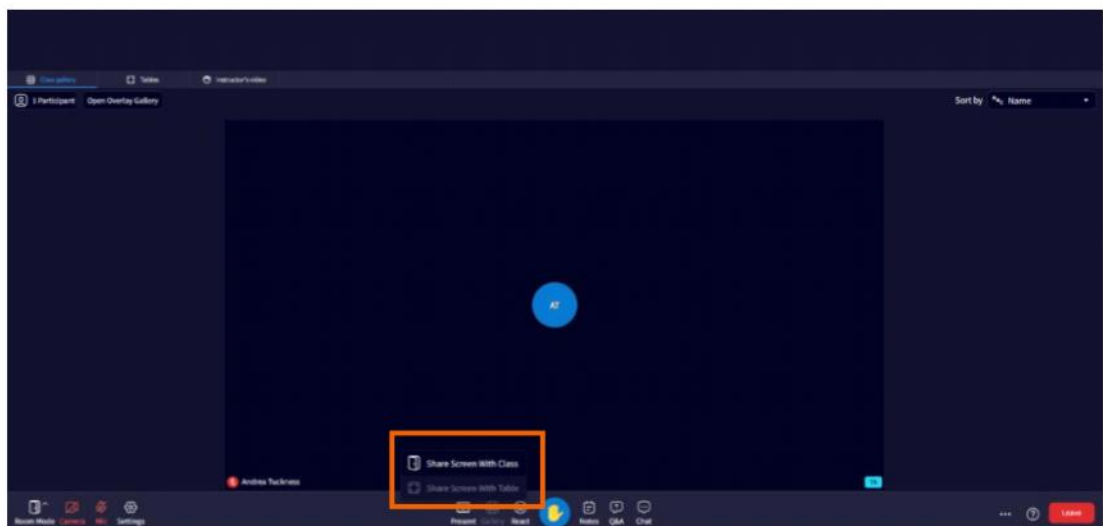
Class gallery Tables Instructor's video

1 Participant Open Overlay Gallery

Sort by Name

AT

Andrea Tuckness

Share Screen With Class

Share Screen With Table

Room Mode Camera Mic Settings

Present Gallery React

Notes Q&A Chat

Leave